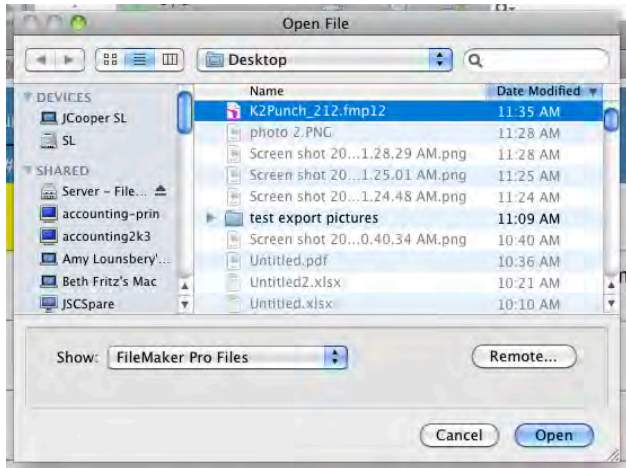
Open File

Desktop

DEVICES
JCooper SL
SL
SHARED
Server - File...
accounting-prin
accounting2k3
Amy Lounsbery'...
Beth Fritz's Mac
JSCSpare

| Name | Date Modified |
|---|---|
| K2Punch_212.fmp12 | 11:35 AM |
| photo 2.PNG | 11:28 AM |
| Screen shot 20...1.28.29 AM.png | 11:28 AM |
| Screen shot 20...1.25.01 AM.png | 11:25 AM |
| Screen shot 20...1.24.48 AM.png | 11:24 AM |
| test export pictures | 11:09 AM |
| Screen shot 20...0.40.34 AM.png | 10:40 AM |
| Untitled.pdf | 10:36 AM |
| Untitled2.xlsx | 10:21 AM |
| Untitled.xlsx | 10:10 AM |

Show: FileMaker Pro Files

Remote...

Cancel
Open